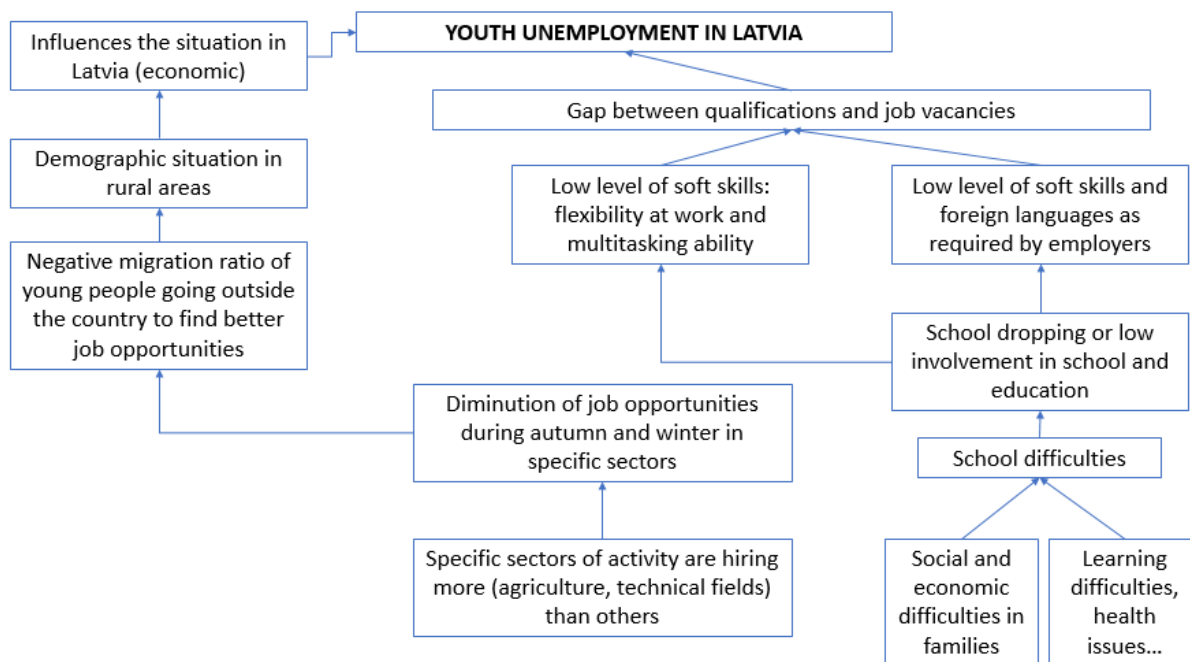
YOUTH UNEMPLOYMENT IN LATVIA

Influences the situation in Latvia (economic)

Demographic situation in rural areas

Negative migration ratio of young people going outside the country to find better job opportunities

Gap between qualifications and job vacancies

Low level of soft skills: flexibility at work and multitasking ability

Low level of soft skills and foreign languages as required by employers

School dropping or low involvement in school and education

Diminution of job opportunities during autumn and winter in specific sectors

School difficulties

Specific sectors of activity are hiring more (agriculture, technical fields) than others

Social and economic difficulties in families

Learning difficulties, health issues...